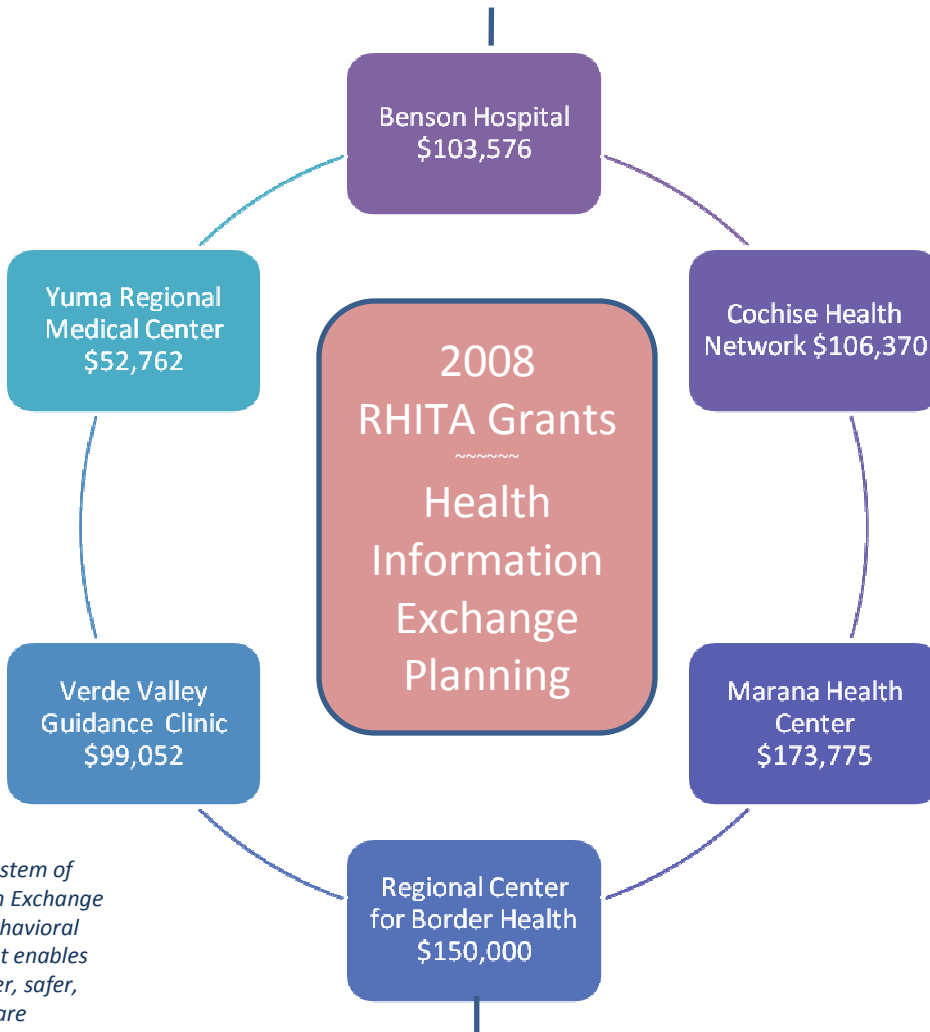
Benson Hospital
$103,576

Cochise Health Network $106,370

Marana Health Center
$173,775

Regional Center for Border Health
$150,000

Verde Valley Guidance Clinic
$99,052

Yuma Regional Medical Center
$52,762

2008
RHITA Grants
~~~~~~
Health Information Exchange Planning

stem of
n Exchange
havioral
t enables
er, safer,
are